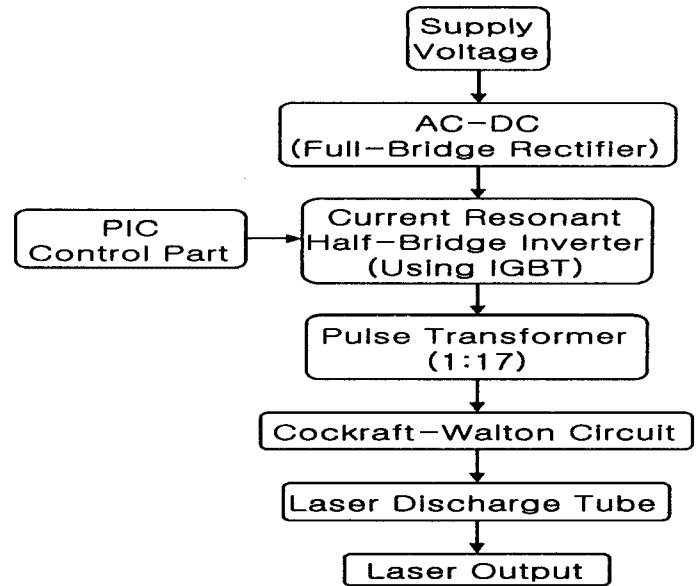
Supply Voltage

AC-DC (Full-Bridge Rectifier)

PIC Control Part

Current Resonant Half-Bridge Inverter (Using IGBT)

Pulse Transformer (1:17)

Cockraft-Walton Circuit

Laser Discharge Tube

Laser Output